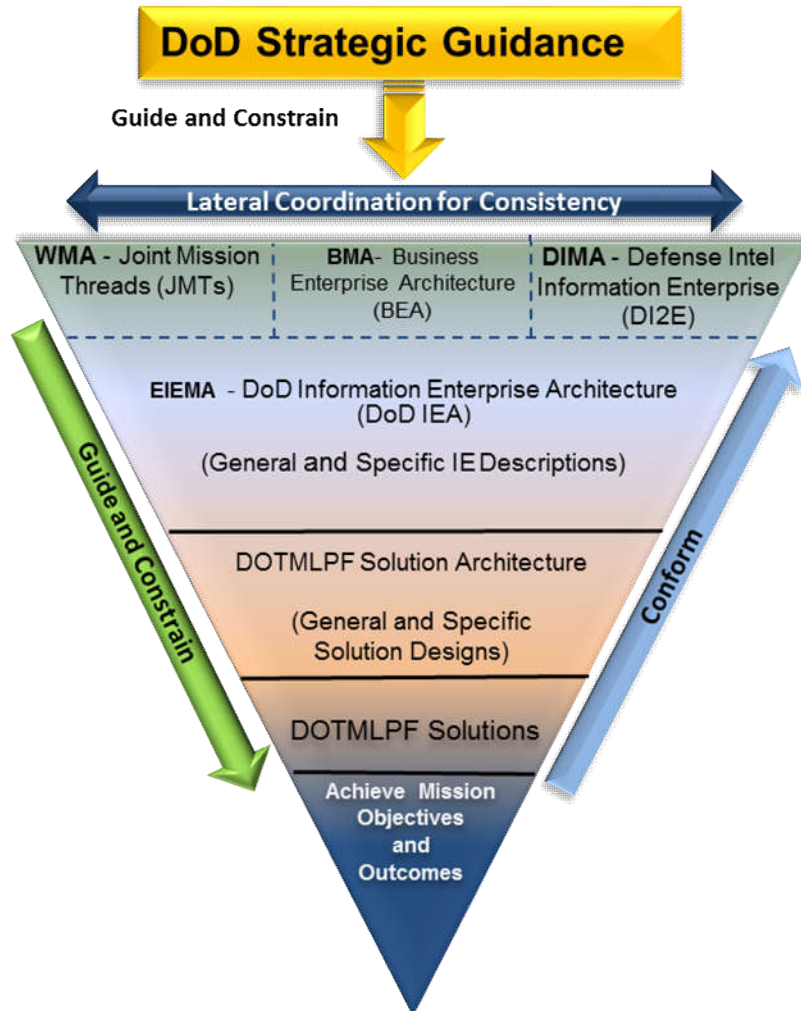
DoD Strategic Guidance

Guide and Constrain

Lateral Coordination for Consistency

WMA - Joint Mission Threads (JMTs)

BMA- Business Enterprise Architecture (BEA)

DIMA - Defense Intel Information Enterprise (DI2E)

EIEMA - DoD Information Enterprise Architecture (DoD IEA)

(General and Specific IE Descriptions)

DOTMLPF Solution Architecture

(General and Specific Solution Designs)

DOTMLPF Solutions

Achieve Mission Objectives and Outcomes

Guide and Constrain

Conform